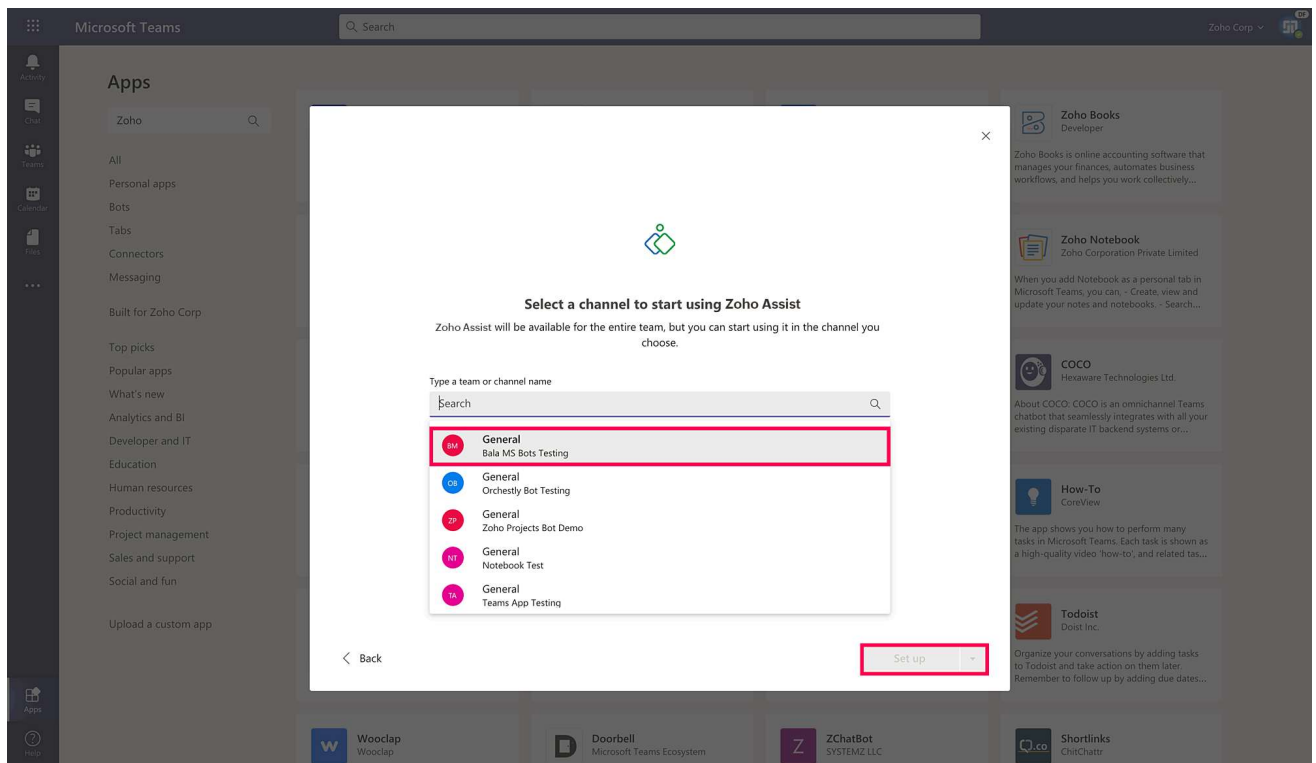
Microsoft Teams

Search

Zoho Corp

Activity
Chat
Teams
Calendar
Files
...
Apps
Help

Apps

Zoho

All
Personal apps
Bots
Tabs
Connectors
Messaging

Built for Zoho Corp

Top picks
Popular apps
What's new
Analytics and BI
Developer and IT
Education
Human resources
Productivity
Project management
Sales and support
Social and fun

Upload a custom app

Select a channel to start using Zoho Assist

Zoho Assist will be available for the entire team, but you can start using it in the channel you choose.

Type a team or channel name

Search

BM General
Bala MS Bots Testing

OB General
Orchestly Bot Testing

ZP General
Zoho Projects Bot Demo

NT General
Notebook Test

TA General
Teams App Testing

Back

Set up

Zoho Books
Developer
Zoho Books is online accounting software that manages your finances, automates business workflows, and helps you work collectively...

Zoho Notebook
Zoho Corporation Private Limited
When you add Notebook as a personal tab in Microsoft Teams, you can, - Create, view and update your notes and notebooks. - Search...

COCO
Hexaware Technologies Ltd.
About COCO: COCO is an omnichannel Teams chatbot that seamlessly integrates with all your existing disparate IT backend systems or...

How-To
CoreView
The app shows you how to perform many tasks in Microsoft Teams. Each task is shown as a high-quality video 'how-to', and related tas...

Todoist
Doist Inc.
Organize your conversations by adding tasks to Todoist and take action on them later. Remember to follow up by adding due dates...

Wooclap
Wooclap

Doorbell
Microsoft Teams Ecosystem

ZChatBot
SYSTEMZ LLC

Shortlinks
ChitChattr